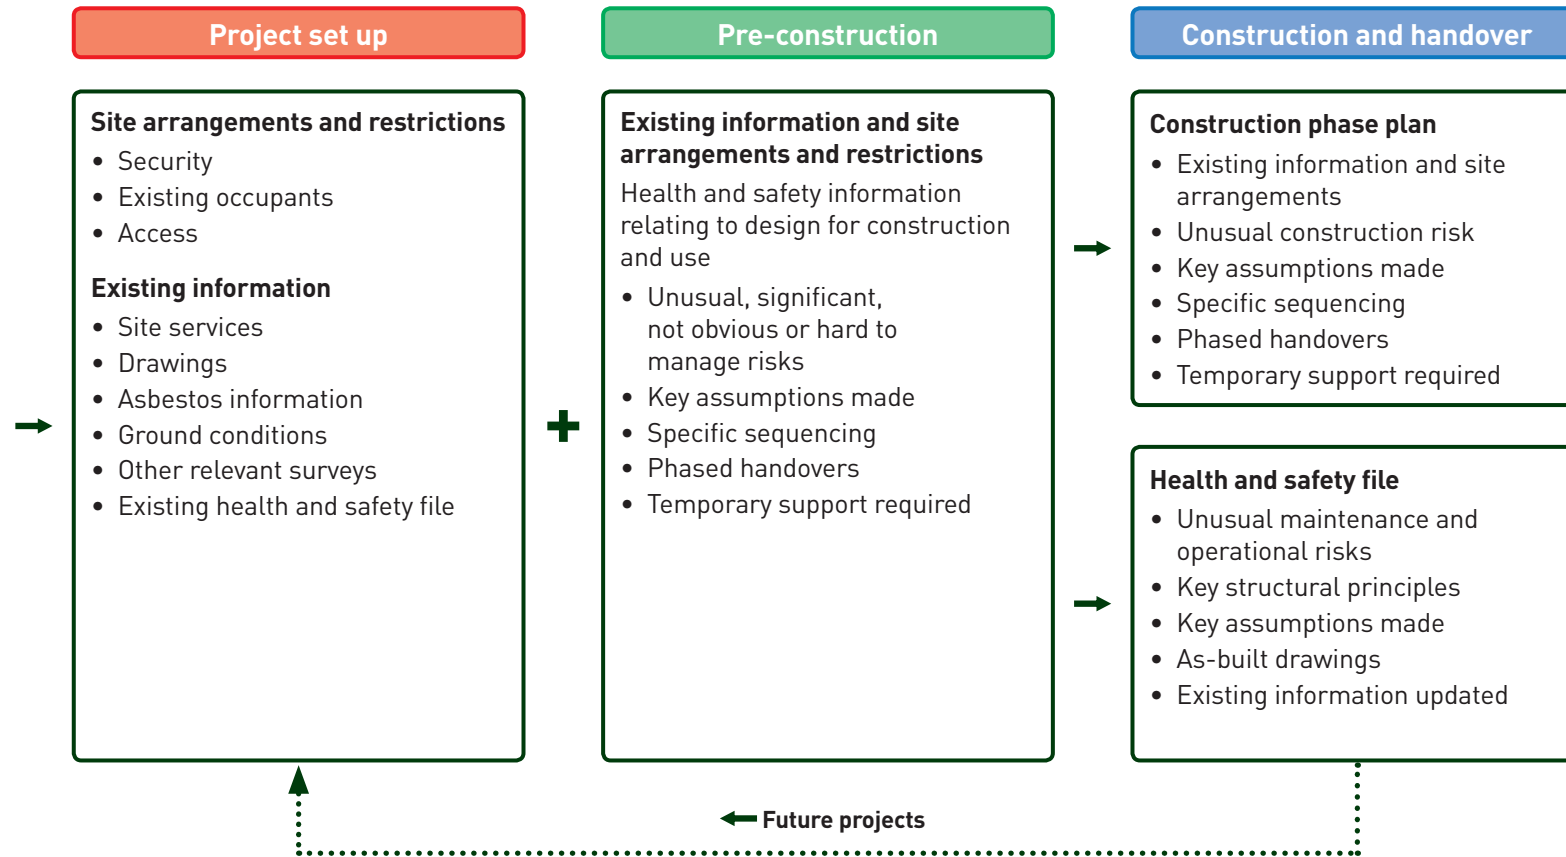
Project set up

Site arrangements and restrictions
- Security
- Existing occupants
- Access

Existing information
- Site services
- Drawings
- Asbestos information
- Ground conditions
- Other relevant surveys
- Existing health and safety file

Pre-construction

Existing information and site arrangements and restrictions

Health and safety information relating to design for construction and use
- Unusual, significant, not obvious or hard to manage risks
- Key assumptions made
- Specific sequencing
- Phased handovers
- Temporary support required

Construction and handover

Construction phase plan
- Existing information and site arrangements
- Unusual construction risk
- Key assumptions made
- Specific sequencing
- Phased handovers
- Temporary support required

Health and safety file
- Unusual maintenance and operational risks
- Key structural principles
- Key assumptions made
- As-built drawings
- Existing information updated

Future projects